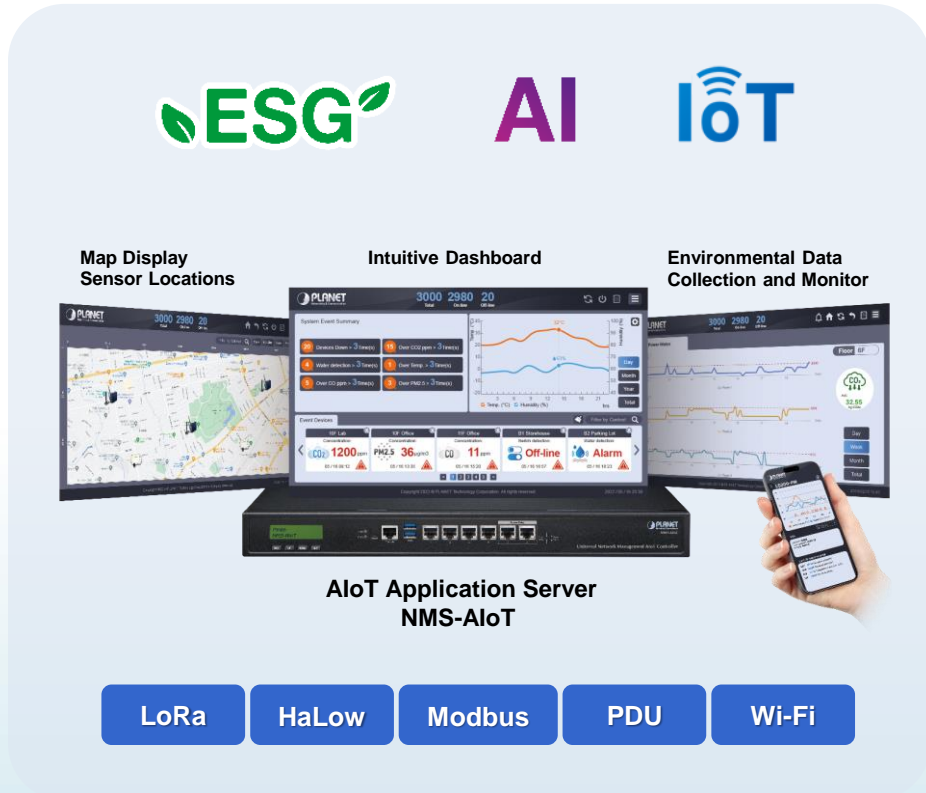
ESG AI IoT

Map Display
Sensor Locations

Intuitive Dashboard

Environmental Data
Collection and Monitor

PLANET 3000 Total 2980 On-line 20 Off-line

System Event Summary

20 Devices Down > 3 time(s)
15 Over CO2 ppm > 3 time(s)
4 Water detection > 3 time(s)
1 Over Temp. > 3 time(s)
5 Over CO ppm > 3 time(s)
3 Over PM2.5 > 3 time(s)

Day
Month
Year
Total

Temp. (°C) Humidity (%)

Event Devices

10F Lab
$CO_2$ 1200 ppm
10F Office
PM2.5 36 ug/m3
10F Office
CO 11 ppm
B1 Storehouse
Off-line
B2 Parking Lot
Alarm

Floor 8F
Day
Week
Month
Total

AIoT Application Server
NMS-AIoT

LoRa HaLow Modbus PDU Wi-Fi